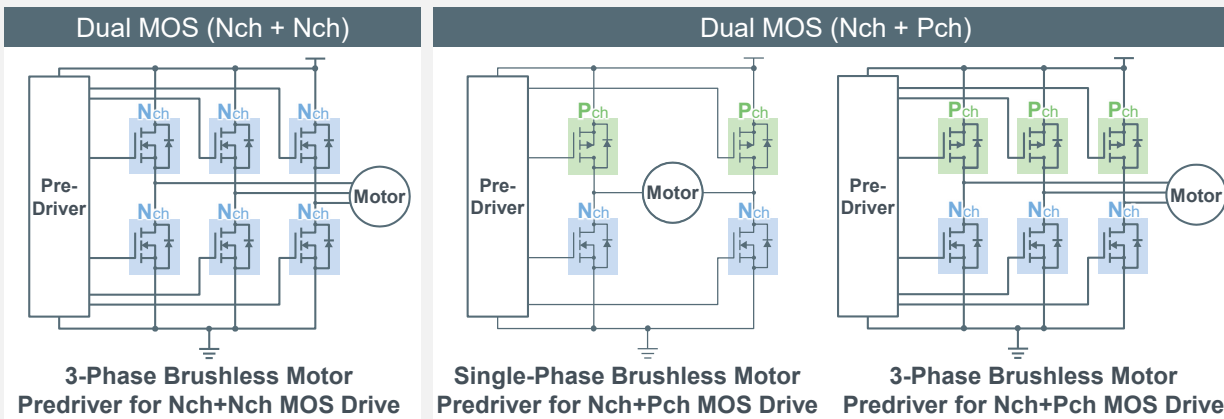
Dual MOS (Nch + Nch)

Dual MOS (Nch + Pch)

Nch Nch Nch

Pre-Driver

Motor

Nch Nch Nch

3-Phase Brushless Motor Predriver for Nch+Nch MOS Drive

Pch Pch

Pre-Driver

Motor

Nch Nch

Single-Phase Brushless Motor Predriver for Nch+Pch MOS Drive

Pch Pch Pch

Pre-Driver

Motor

Nch Nch Nch

3-Phase Brushless Motor Predriver for Nch+Pch MOS Drive